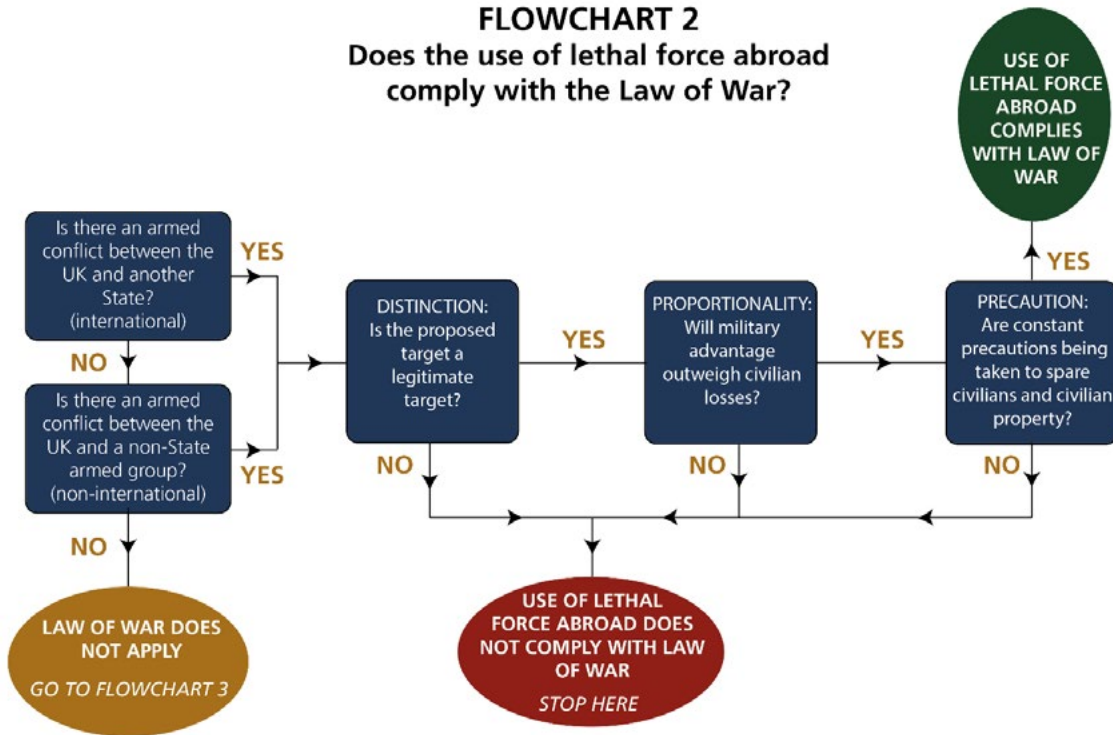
FLOWCHART 2
Does the use of lethal force abroad comply with the Law of War?

USE OF LETHAL FORCE ABROAD COMPLIES WITH LAW OF WAR

Is there an armed conflict between the UK and another State? (international)

YES

NO

Is there an armed conflict between the UK and a non-State armed group? (non-international)

YES

NO

LAW OF WAR DOES NOT APPLY

GO TO FLOWCHART 3

DISTINCTION: Is the proposed target a legitimate target?

YES

NO

PROPORTIONALITY: Will military advantage outweigh civilian losses?

YES

NO

PRECAUTION: Are constant precautions being taken to spare civilians and civilian property?

YES

NO

USE OF LETHAL FORCE ABROAD DOES NOT COMPLY WITH LAW OF WAR

STOP HERE